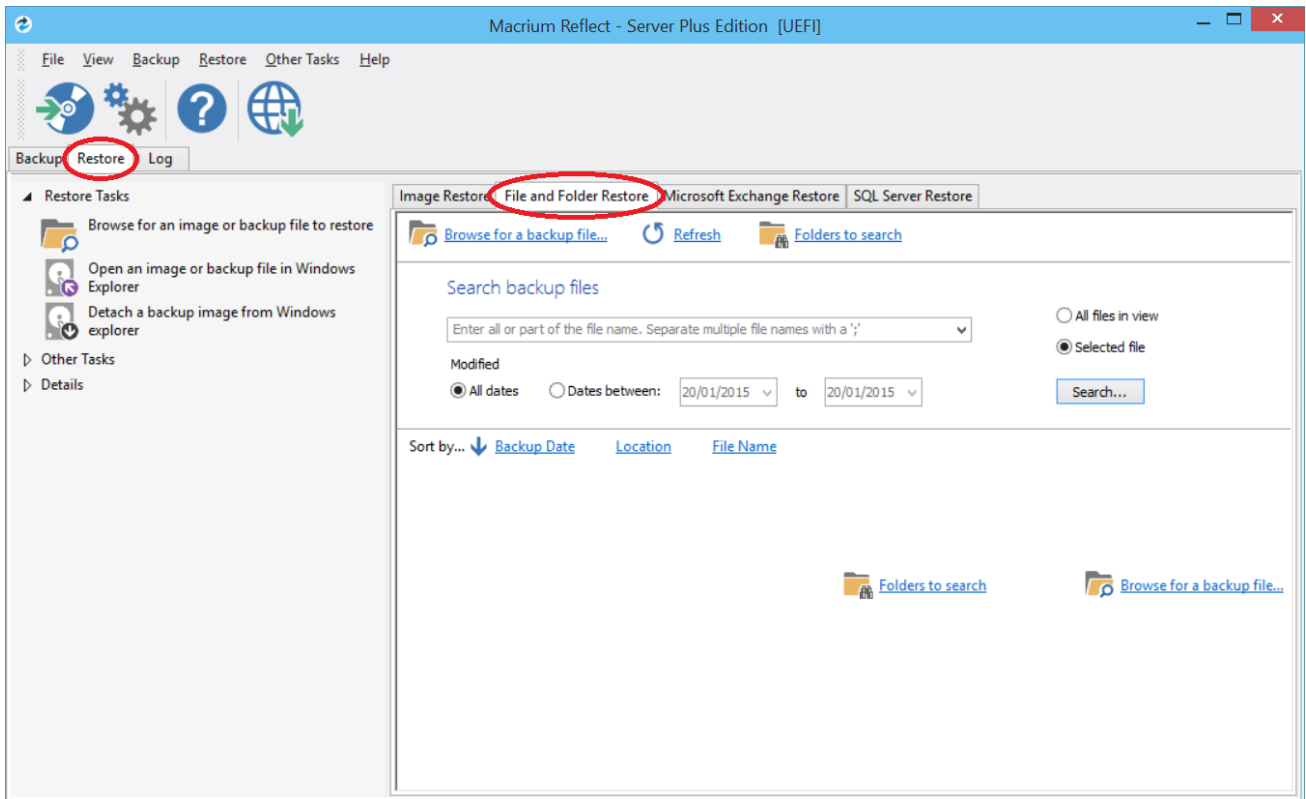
Macrium Reflect - Server Plus Edition [UEFI]

File View Backup Restore Other Tasks Help

Backup Restore Log

Restore Tasks

Browse for an image or backup file to restore

Open an image or backup file in Windows Explorer

Detach a backup image from Windows explorer

Other Tasks

Details

Image Restore File and Folder Restore Microsoft Exchange Restore SQL Server Restore

Browse for a backup file... Refresh Folders to search

Search backup files

Enter all or part of the file name. Separate multiple file names with a ';'

All files in view

Selected file

Modified

All dates Dates between: 20/01/2015 to 20/01/2015

Search...

Sort by... Backup Date Location File Name

Folders to search Browse for a backup file...